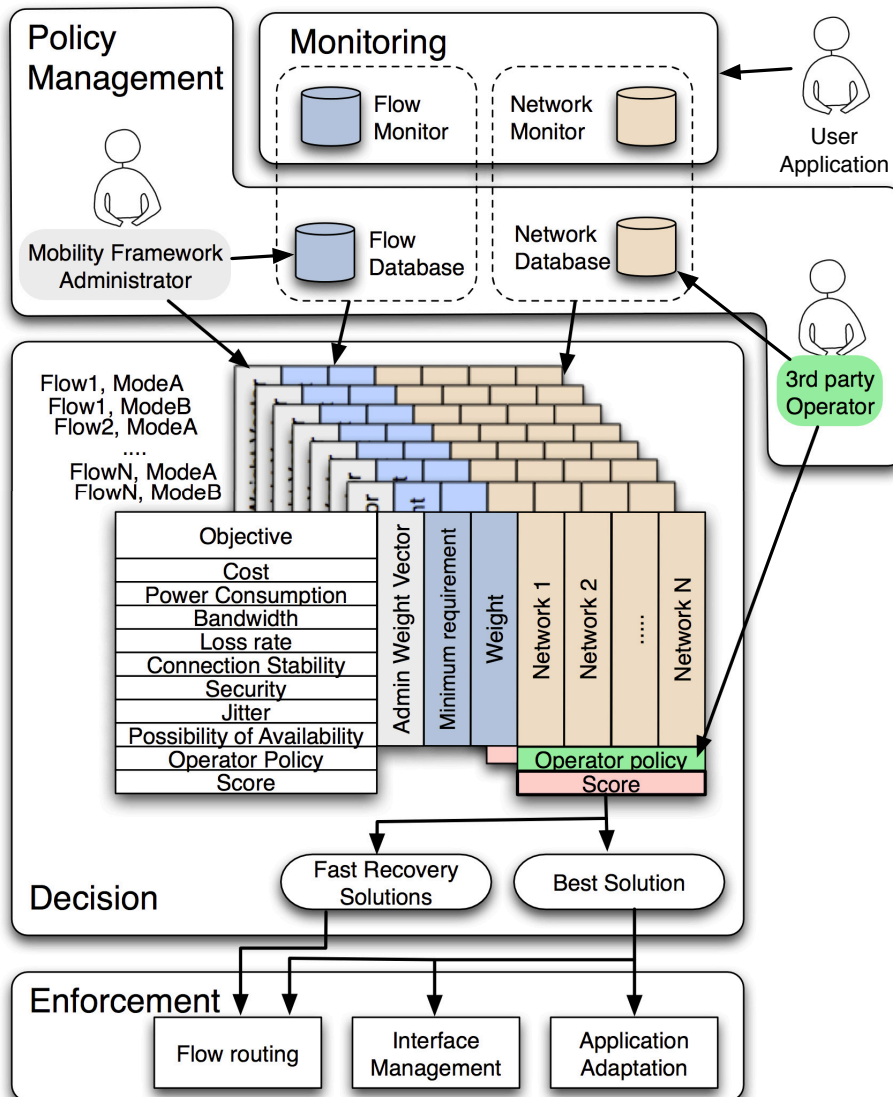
Policy Management

Monitoring

Flow Monitor

Network Monitor

User Application

Mobility Framework Administrator

Flow Database

Network Database

3rd party Operator

Flow1, ModeA
Flow1, ModeB
Flow2, ModeA
....
FlowN, ModeA
FlowN, ModeB

| Objective |
|---|
| Cost |
| Power Consumption |
| Bandwidth |
| Loss rate |
| Connection Stability |
| Security |
| Jitter |
| Possibility of Availability |
| Operator Policy |
| Score |

Admin Weight Vector

Minimum requirement

Weight

Network 1

Network 2

....

Network N

Operator policy

Score

Fast Recovery Solutions

Best Solution

Decision

Enforcement

Flow routing

Interface Management

Application Adaptation